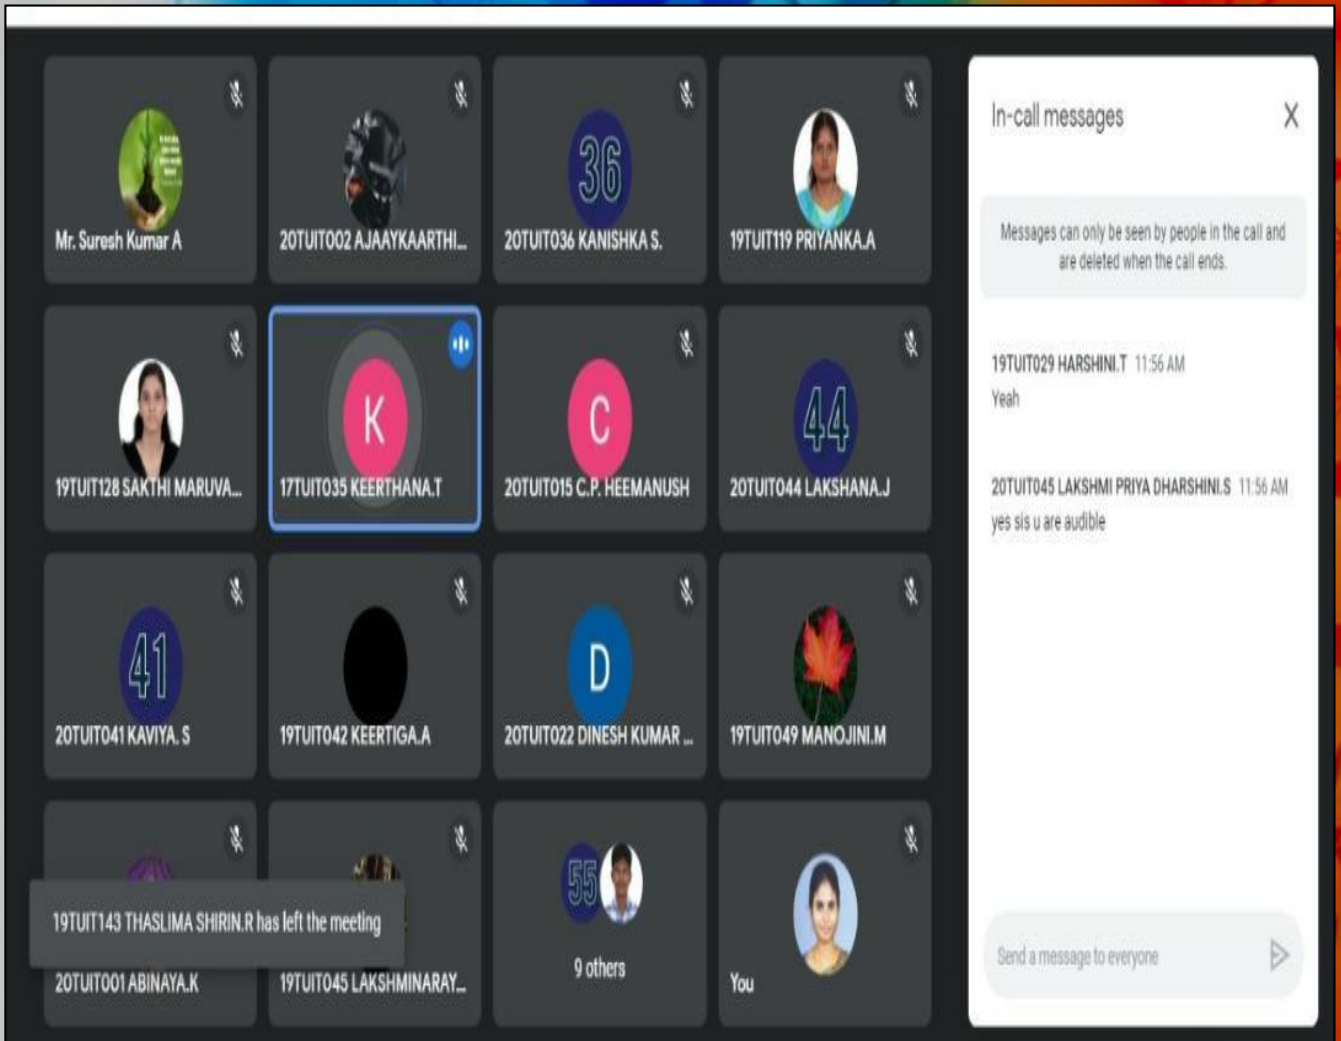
36
Mr. Suresh Kumar A
20TUIT002 AJAAYKAARTHI...
20TUIT036 KANISHKA S.
19TUIT119 PRIYANKA.A

K
C
44
19TUIT128 SAKTHI MARUVA...
17TUIT035 KEERTHANA.T
20TUIT015 C.P. HEEMANUSH
20TUIT044 LAKSHANA.J

41
D
20TUIT041 KAVIYA. S
19TUIT042 KEERTIGA.A
20TUIT022 DINESH KUMAR ...
19TUIT049 MANOJINI.M

19TUIT143 THASLIMA SHIRIN.R has left the meeting
55
9 others
20TUIT001 ABINAYA.K
19TUIT045 LAKSHMINARAY...
You

In-call messages
X

Messages can only be seen by people in the call and are deleted when the call ends.

19TUIT029 HARSHINI.T 11:56 AM
Yeah

20TUIT045 LAKSHMI PRIYA DHARSHINI.S 11:56 AM
yes sis u are audible

Send a message to everyone